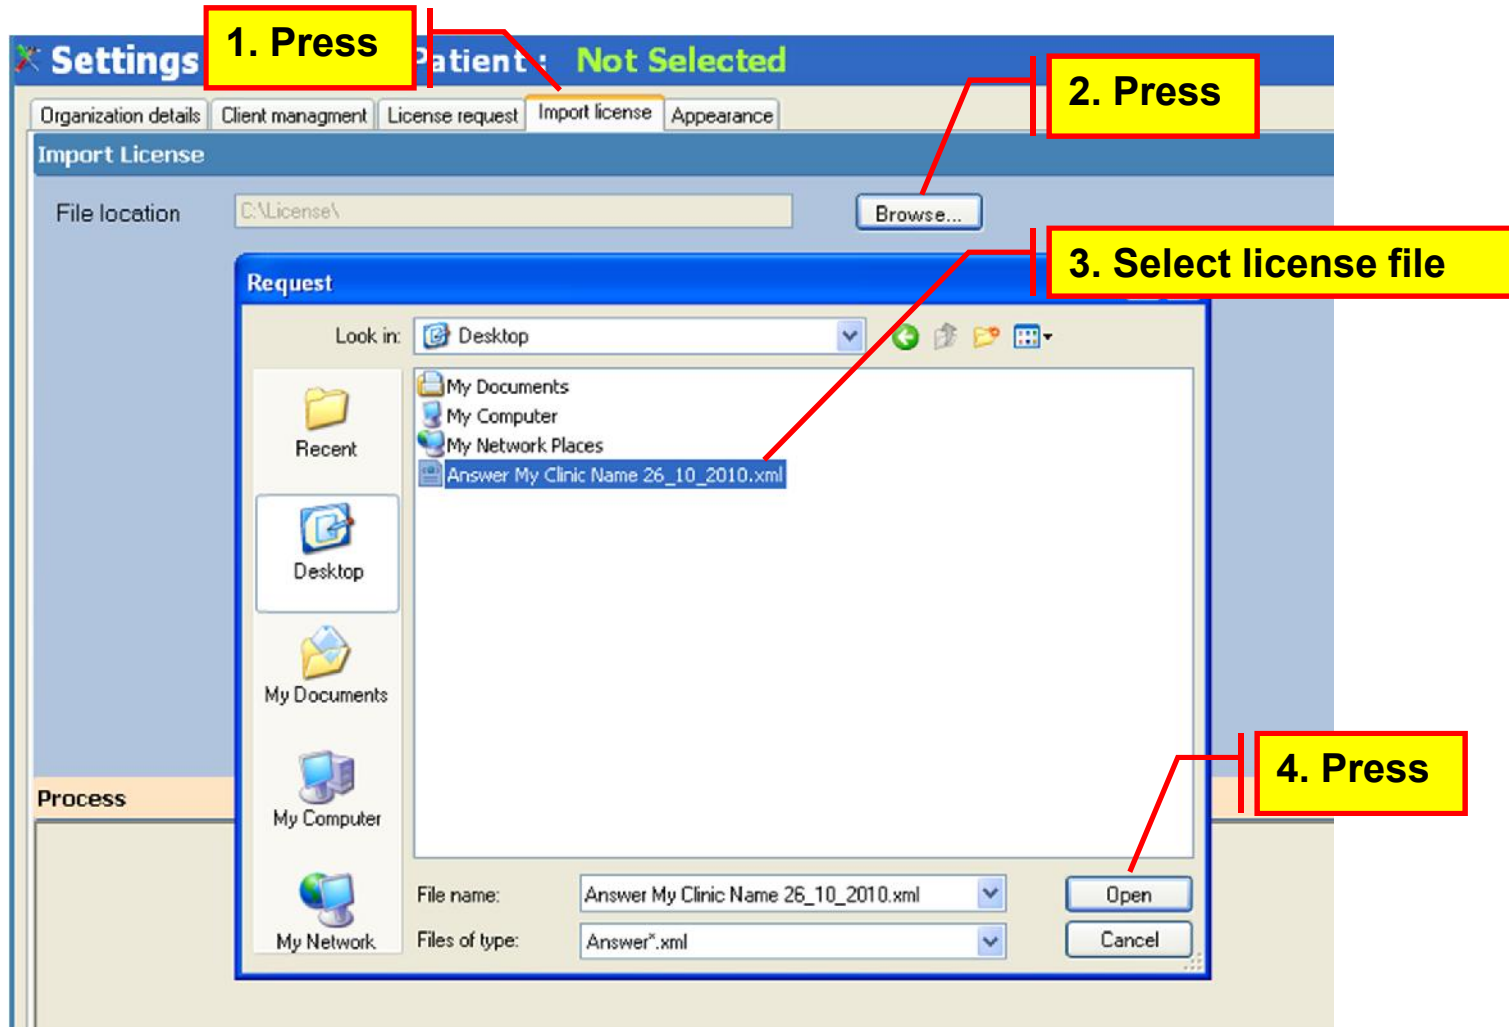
Settings 1. Press atient: Not Selected

2. Press

Organization details | Client managment | License request | Import license | Appearance

Import License

File location C:\License\ Browse...

3. Select license file

Request

Look in: Desktop

Recent

Desktop

My Documents

My Computer

My Network

My Documents
My Computer
My Network Places
Answer My Clinic Name 26_10_2010.xml

Process

4. Press

File name: Answer My Clinic Name 26_10_2010.xml Open

Files of type: Answer*.xml Cancel